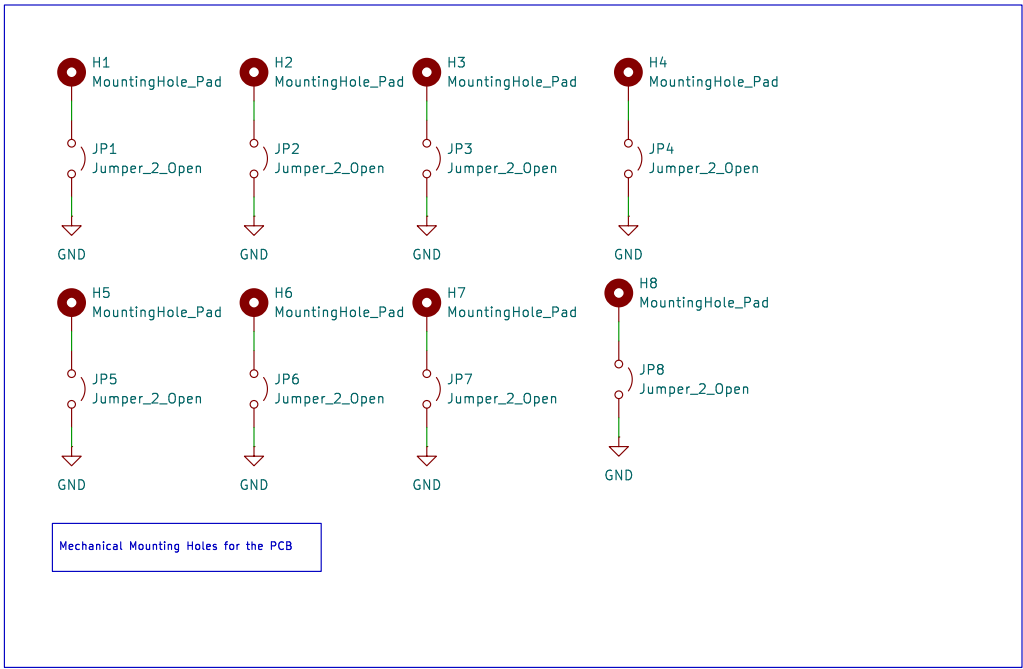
H1
MountingHole_Pad

JP1
Jumper_2_Open

GND

H2
MountingHole_Pad

JP2
Jumper_2_Open

GND

H3
MountingHole_Pad

JP3
Jumper_2_Open

GND

H4
MountingHole_Pad

JP4
Jumper_2_Open

GND

H5
MountingHole_Pad

JP5
Jumper_2_Open

GND

H6
MountingHole_Pad

JP6
Jumper_2_Open

GND

H7
MountingHole_Pad

JP7
Jumper_2_Open

GND

H8
MountingHole_Pad

JP8
Jumper_2_Open

GND

Mechanical Mounting Holes for the PCB